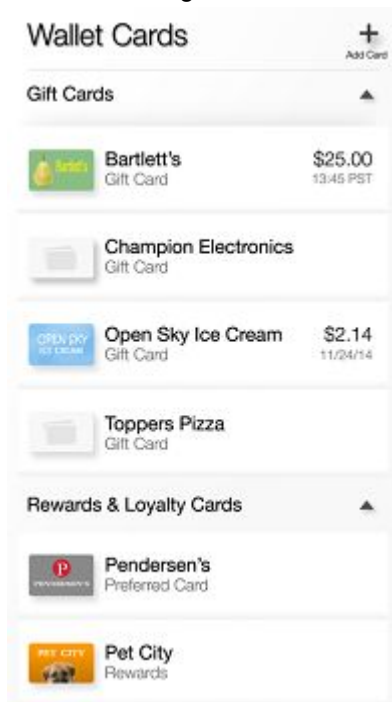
Wallet Cards

+
Add Card

Gift Cards

Bartlett's
Bartlett's
Gift Card
$25.00
13:45 PST

Champion Electronics
Gift Card

OPEN SKY
ICE CREAM
Open Sky Ice Cream
Gift Card
$2.14
11/24/14

Toppers Pizza
Gift Card

Rewards & Loyalty Cards

P
PENDERSEN'S
Pendersen's
Preferred Card

PET CITY
Pet City
Rewards